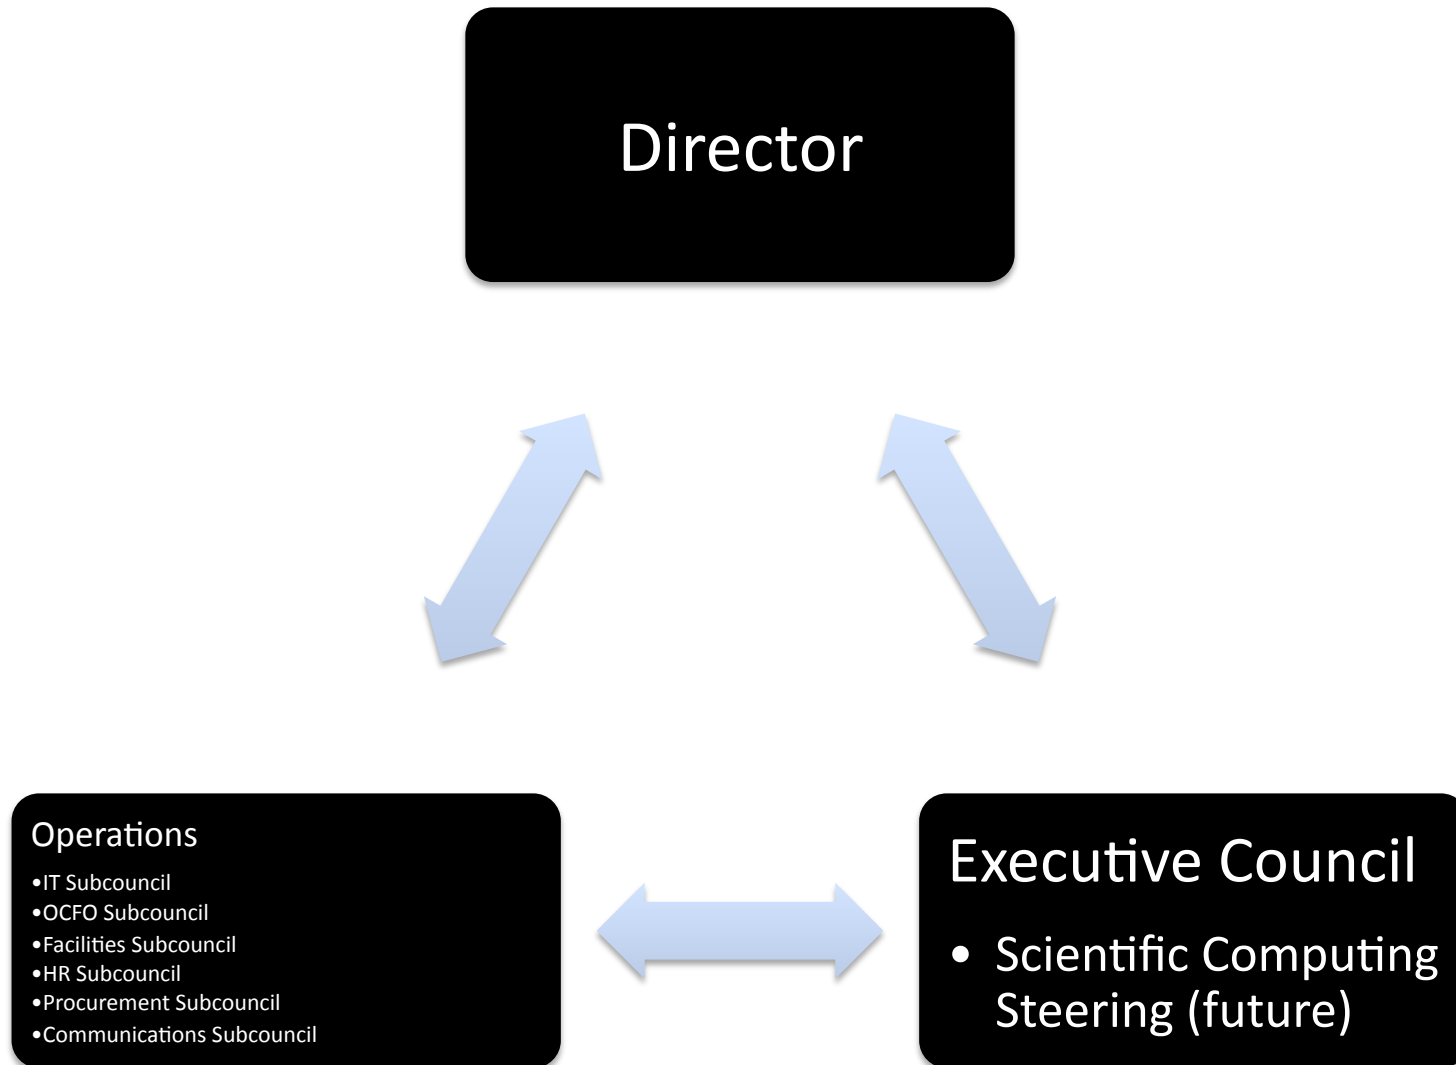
Director

Operations
•IT Subcouncil
•OCFO Subcouncil
•Facilities Subcouncil
•HR Subcouncil
•Procurement Subcouncil
•Communications Subcouncil

Executive Council
• Scientific Computing Steering (future)